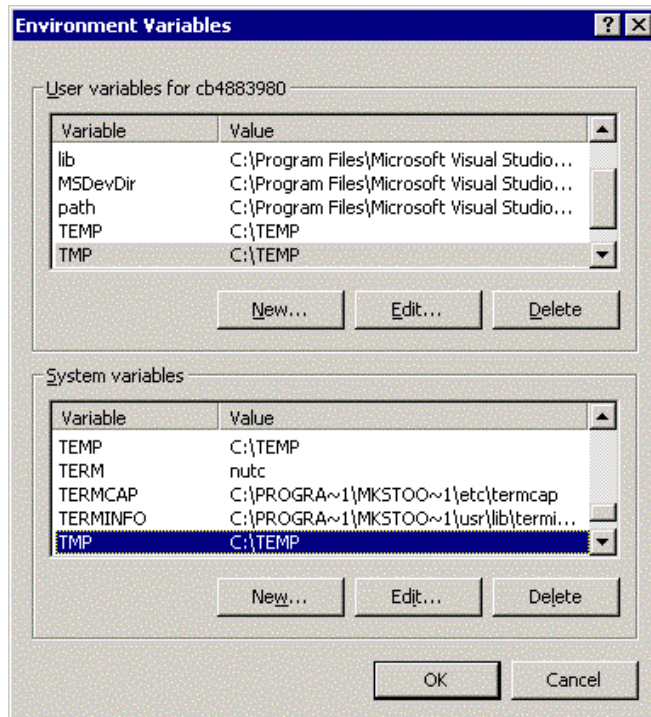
Environment Variables

? X

User variables for cb4883980

| Variable | Value |
|---|---|
| lib | C:\Program Files\Microsoft Visual Studio... |
| MSDevDir | C:\Program Files\Microsoft Visual Studio... |
| path | C:\Program Files\Microsoft Visual Studio... |
| TEMP | C:\TEMP |
| TMP | C:\TEMP |

New... Edit... Delete

System variables

| Variable | Value |
|---|---|
| TEMP | C:\TEMP |
| TERM | nutc |
| TERMCAP | C:\PROGRA~1\MKSTOO~1\etc\termcap |
| TERMINFO | C:\PROGRA~1\MKSTOO~1\usr\lib\termi... |
| TMP | C:\TEMP |

New... Edit... Delete

OK Cancel